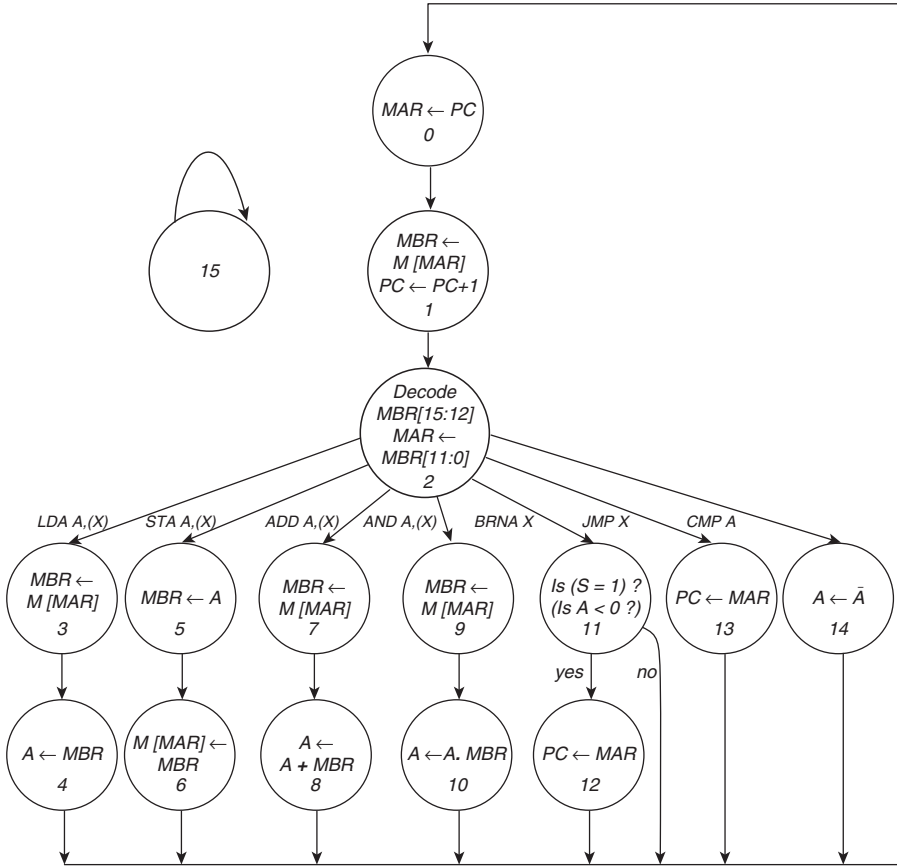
$MAR \leftarrow PC$
0

15

$MBR \leftarrow$
$M [MAR]$
$PC \leftarrow PC+1$
1

Decode
MBR[15:12]
$MAR \leftarrow$
MBR[11:0]
2

LDA A,(X)
STA A,(X)
ADD A,(X)
AND A,(X)
BRNA X
JMP X
CMP A

$MBR \leftarrow$
$M [MAR]$
3

$MBR \leftarrow A$
5

$MBR \leftarrow$
$M [MAR]$
7

$MBR \leftarrow$
$M [MAR]$
9

Is (S = 1) ?
(Is A < 0 ?)
11

$PC \leftarrow MAR$
13

$A \leftarrow \bar{A}$
14

yes
no

$A \leftarrow MBR$
4

$M [MAR] \leftarrow$
MBR
6

$A \leftarrow$
$A + MBR$
8

$A \leftarrow A. MBR$
10

$PC \leftarrow MAR$
12